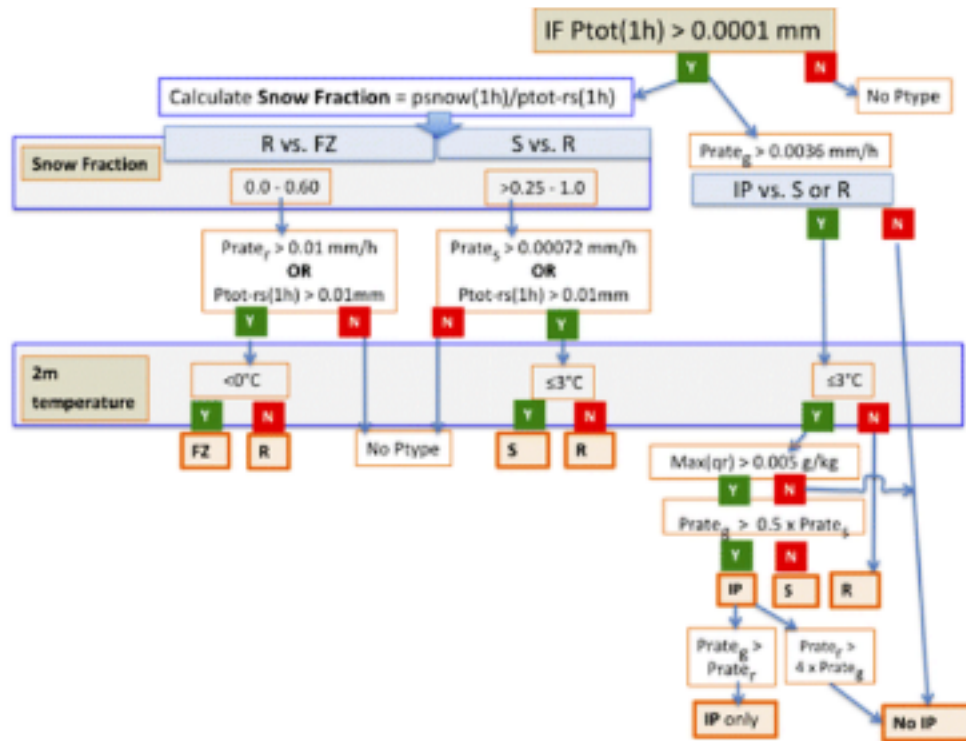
IF Ptot(1h) > 0.0001 mm

Y

N

No Ptype

Calculate **Snow Fraction** = psnow(1h)/ptot-rs(1h)

Snow Fraction

R vs. FZ

S vs. R

0.0 - 0.60

>0.25 - 1.0

Prate$_g$ > 0.0036 mm/h

IP vs. S or R

Y

N

Prate$_r$ > 0.01 mm/h
OR
Ptot-rs(1h) > 0.01mm

Prate$_S$ > 0.00072 mm/h
OR
Ptot-rs(1h) > 0.01mm

Y

N

N

Y

2m temperature

<0°C

≤3°C

≤3°C

Y

N

Y

N

Y

N

FZ

R

No Ptype

S

R

Max(qr) > 0.005 g/kg

Y

N

Prate$_g$ > 0.5 x Prate$_s$

Y

N

IP

S

R

Prate$_g$ > Prate$_r$

Prate$_r$ > 4 x Prate$_g$

IP only

No IP